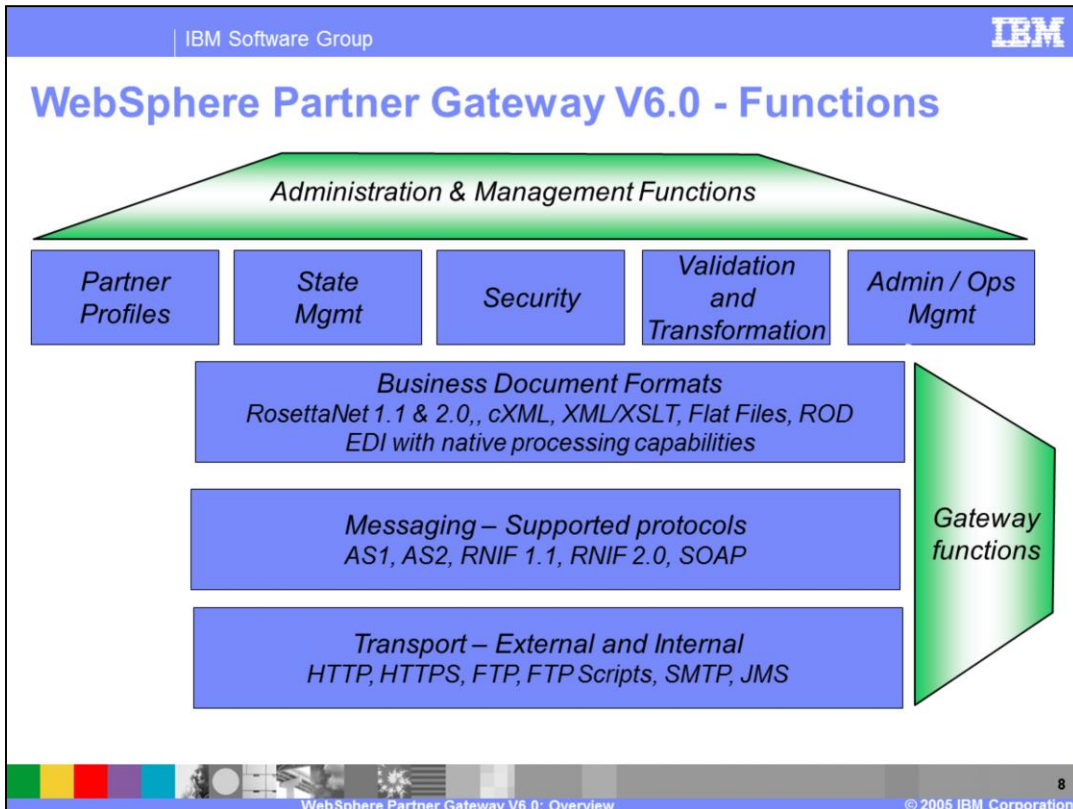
IBM Software Group

IBM

WebSphere Partner Gateway V6.0 - Functions

Administration & Management Functions

Partner Profiles

State Mgmt

Security

Validation and Transformation

Admin / Ops Mgmt

Business Document Formats
RosettaNet 1.1 & 2.0,, cXML, XML/XSLT, Flat Files, ROD
EDI with native processing capabilities

Messaging – Supported protocols
AS1, AS2, RNIF 1.1, RNIF 2.0, SOAP

Transport – External and Internal
HTTP, HTTPS, FTP, FTP Scripts, SMTP, JMS

Gateway functions

8

WebSphere Partner Gateway V6.0: Overview

© 2005 IBM Corporation